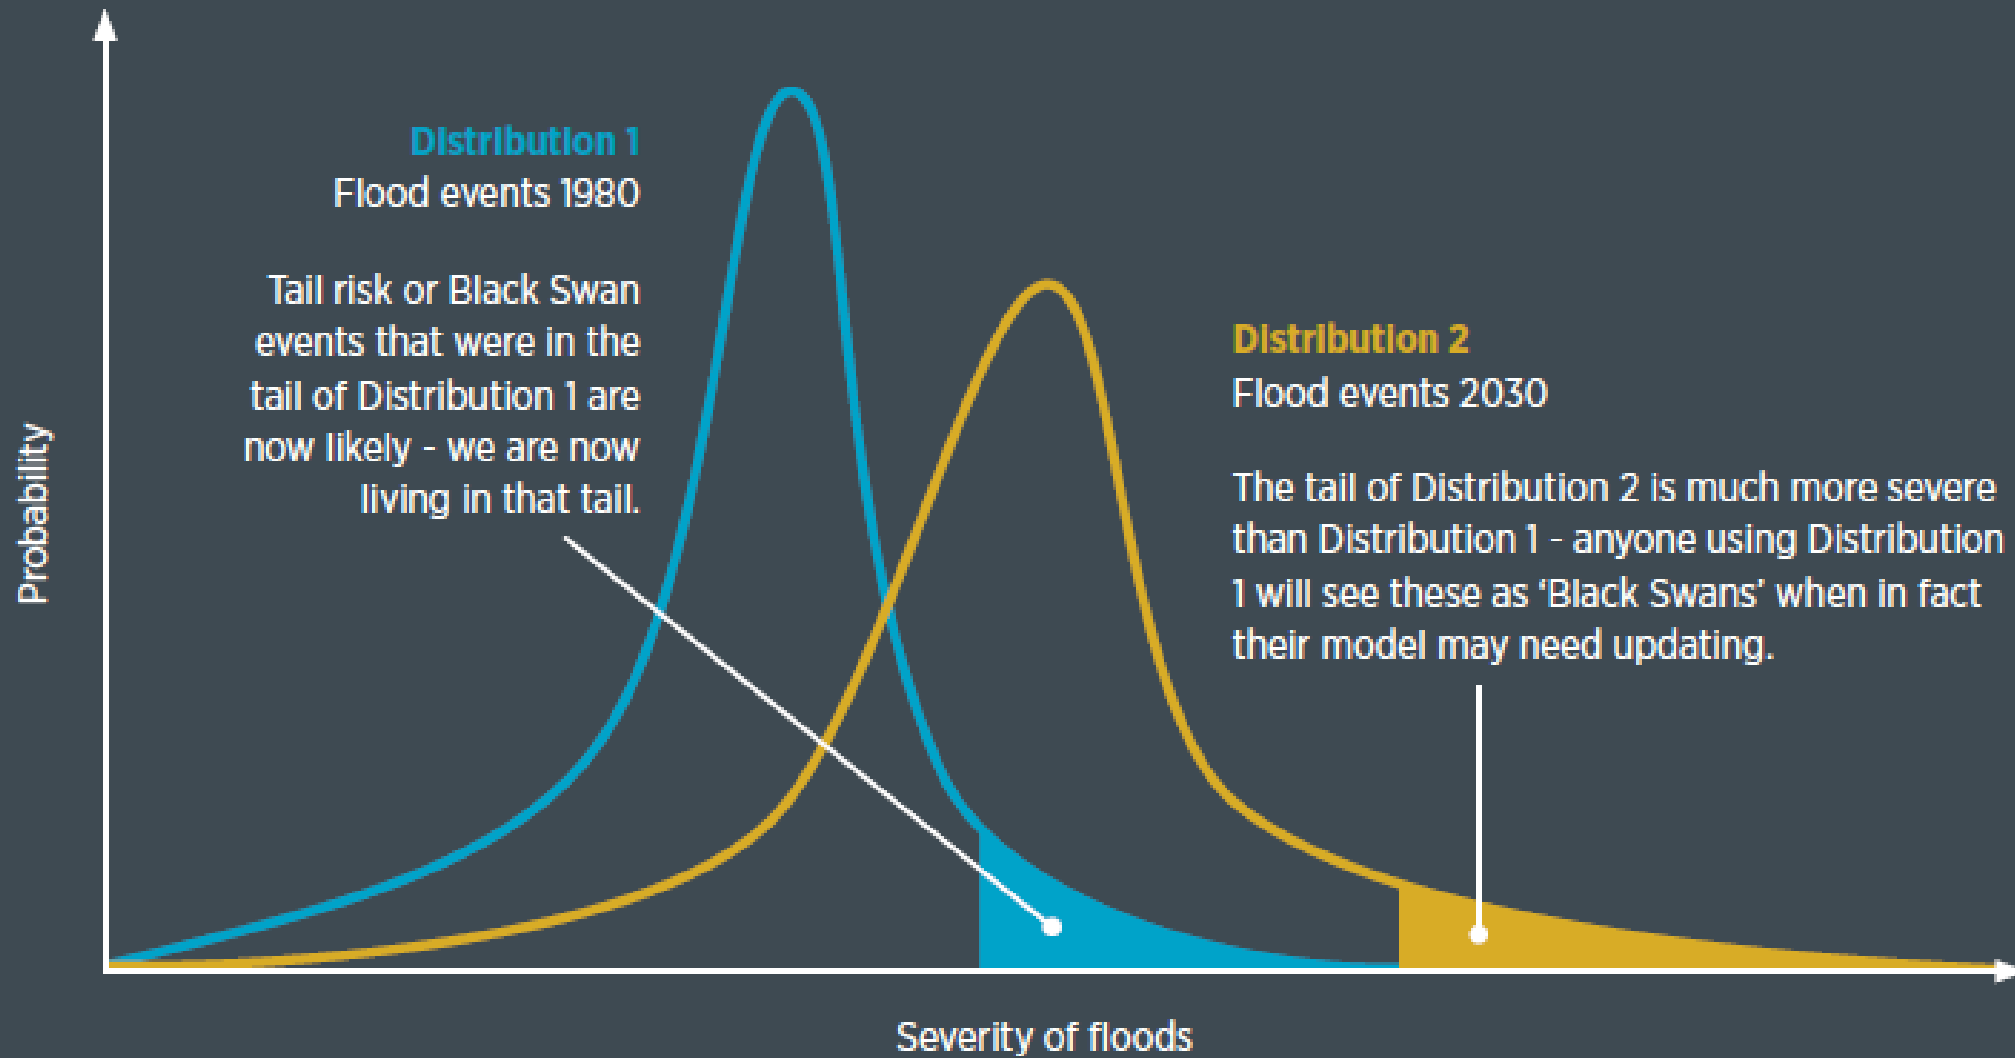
Probability

Distribution 1
Flood events 1980

Tail risk or Black Swan events that were in the tail of Distribution 1 are now likely - we are now living in that tail.

Distribution 2
Flood events 2030

The tail of Distribution 2 is much more severe than Distribution 1 - anyone using Distribution 1 will see these as 'Black Swans' when in fact their model may need updating.

Severity of floods